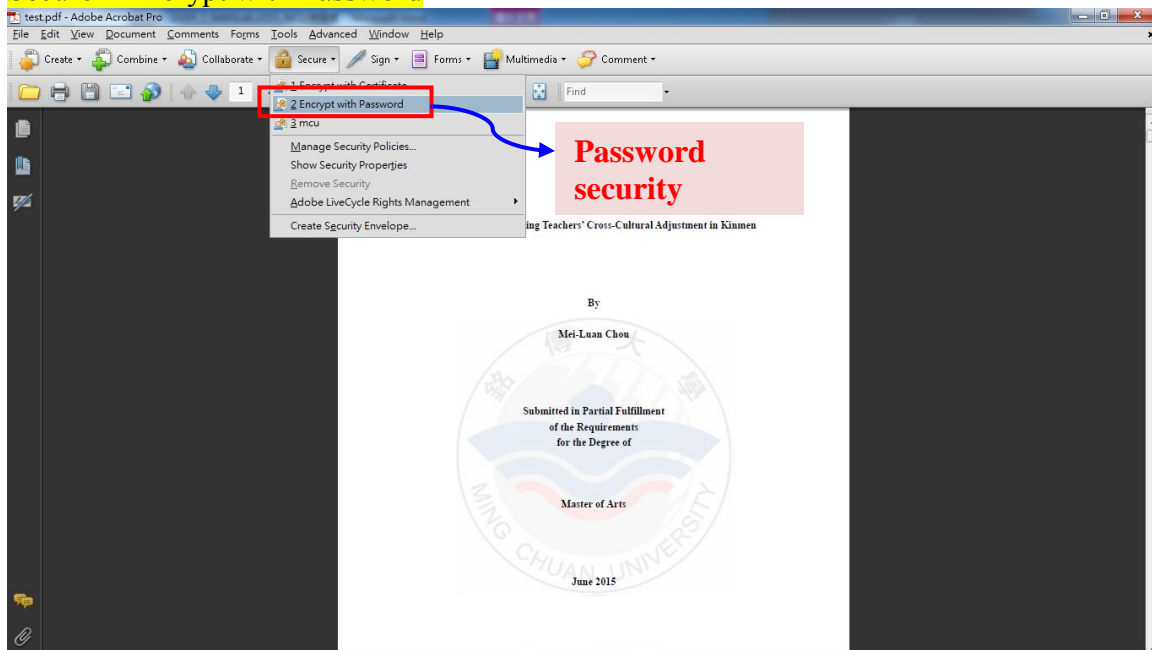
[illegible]

test.pdf - Adobe Acrobat Pro

File Edit View Document Comments Forms Tools Advanced Window Help

Create • Combine • Collaborate • Secure • Sign • Forms • Multimedia • Comment •

1

Find

1 Encrypt with Certificate
2 Encrypt with Password
3 mcu
Manage Security Policies...
Show Security Properties
Remove Security
Adobe LiveCycle Rights Management
Create Security Envelope...

Password security

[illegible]ing Teachers' Cross-Cultural Adjustment in Kinmen

By

Mei-Luan Chou

Submitted in Partial Fulfillment of the Requirements for the Degree of

Master of Arts

June 2015

MING CHUAN UNIVERSITY